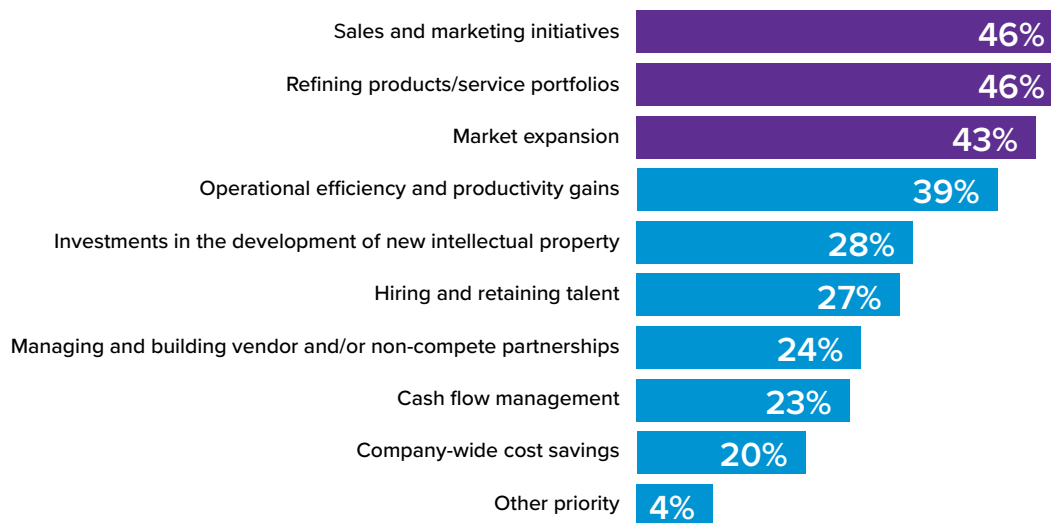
| | |
|---|---|
| Sales and marketing initiatives | 46% |
| Refining products/service portfolios | 46% |
| Market expansion | 43% |
| Operational efficiency and productivity gains | 39% |
| Investments in the development of new intellectual property | 28% |
| Hiring and retaining talent | 27% |
| Managing and building vendor and/or non-compete partnerships | 24% |
| Cash flow management | 23% |
| Company-wide cost savings | 20% |
| Other priority | 4% |